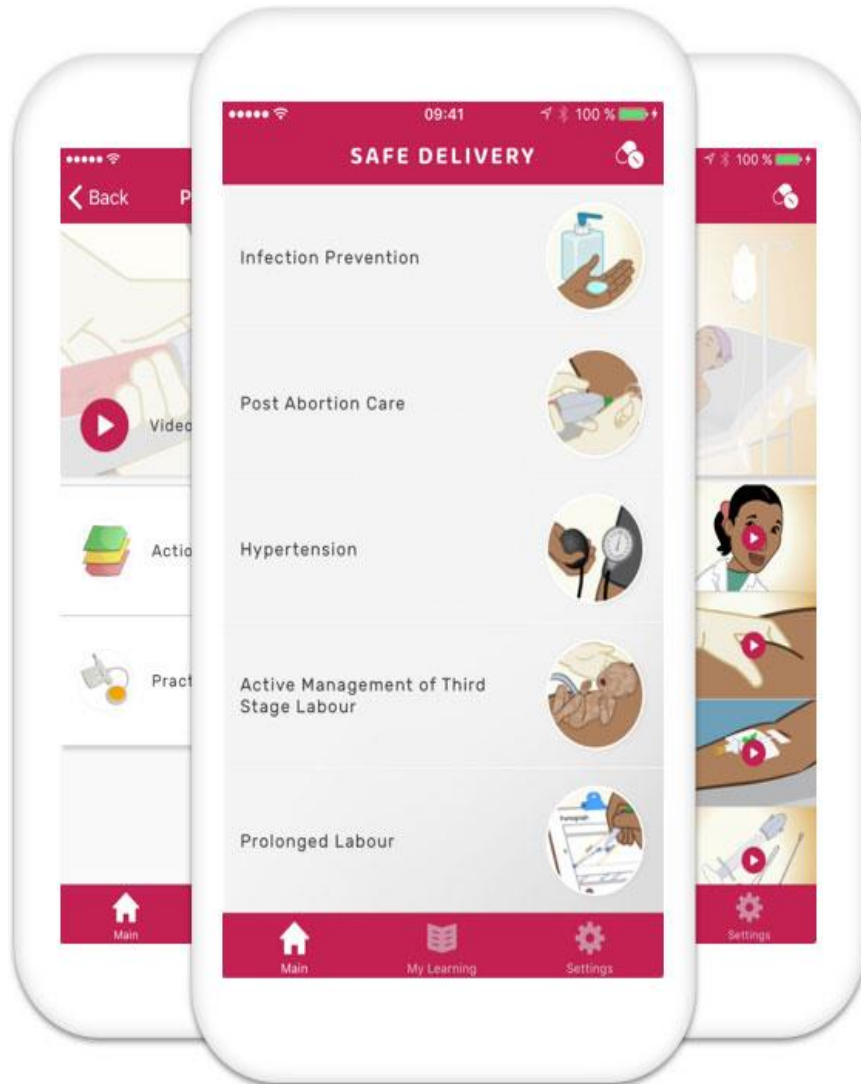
Back

P

Video

Actio

Pract

Main

09:41

100 %

SAFE DELIVERY

Infection Prevention

Post Abortion Care

Hypertension

Active Management of Third Stage Labour

Prolonged Labour

Main

My Learning

Settings

100 %

Settings